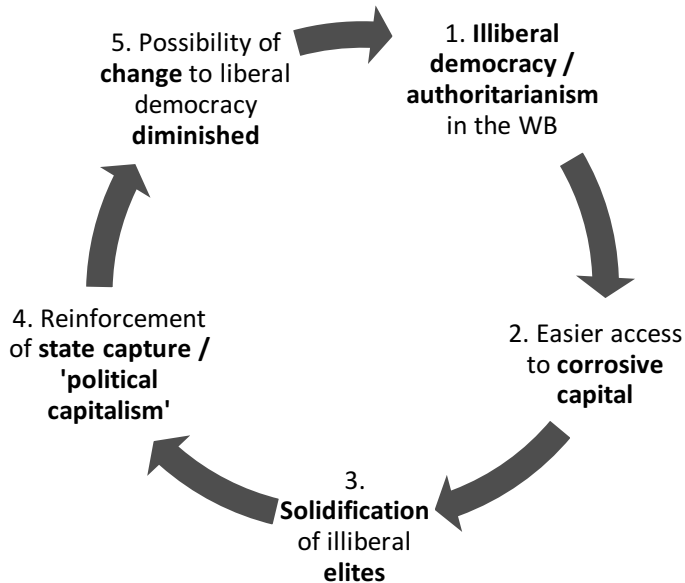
1. **Illiberal democracy / authoritarianism** in the WB

2. Easier access to **corrosive capital**

3. **Solidification** of illiberal **elites**

4. Reinforcement of **state capture / 'political capitalism'**

5. Possibility of **change** to liberal democracy **diminished**